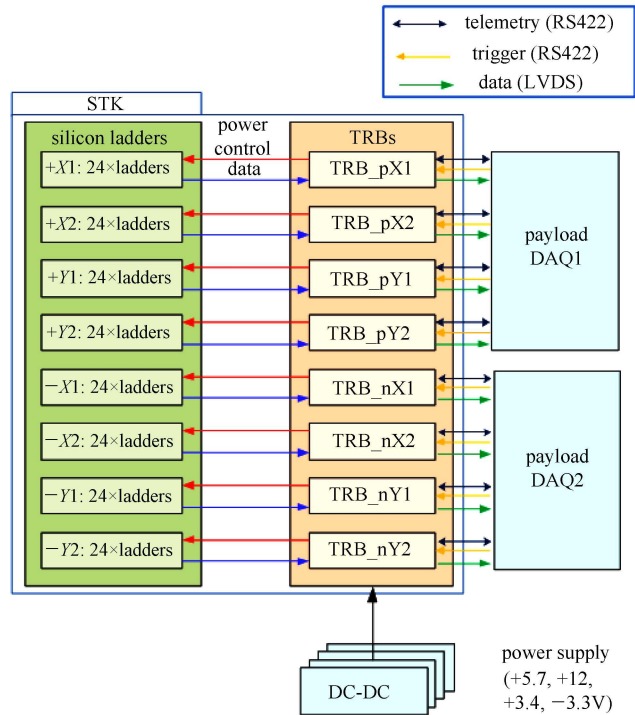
telemetry (RS422)
trigger (RS422)
data (LVDS)

STK

silicon ladders
+X1: 24×ladders
+X2: 24×ladders
+Y1: 24×ladders
+Y2: 24×ladders
−X1: 24×ladders
−X2: 24×ladders
−Y1: 24×ladders
−Y2: 24×ladders

power
control
data

TRBs
TRB_pX1
TRB_pX2
TRB_pY1
TRB_pY2
TRB_nX1
TRB_nX2
TRB_nY1
TRB_nY2

payload
DAQ1

payload
DAQ2

DC-DC

power supply
(+5.7, +12,
+3.4, −3.3V)